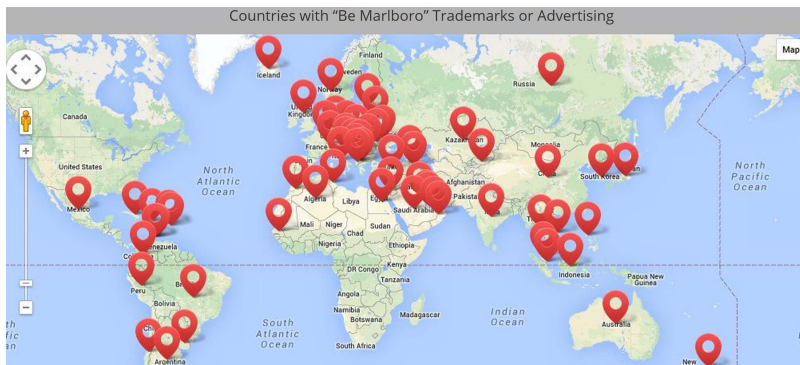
Countries with "Be Marlboro" Trademarks or Advertising

Map

Iceland
Finland
Sweden
Norway
Russia
Canada
United Kingdom
France
Kazakhstan
Mongolia
United States
North Atlantic Ocean
Algeria
Libya
Egypt
Afghanistan
Pakistan
Saudi Arabia
South Korea
North Pacific Ocean
Mexico
Mali
Niger
Sudan
Nigeria
Ethiopia
Kenya
Tanzania
DR Congo
Indonesia
Papua New Guinea
Peru
Angola
Namibia
Madagascar
Indian Ocean
South Atlantic Ocean
Australia
South Africa
Argentina
New